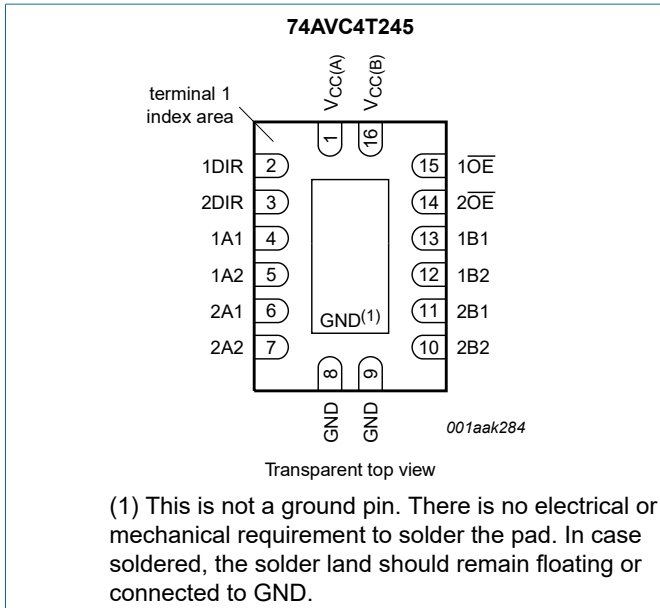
74AVC4T245

terminal 1 index area

$V_{CC(A)}$
$V_{CC(B)}$

1
16

1DIR 2
2DIR 3
1A1 4
1A2 5
2A1 6
2A2 7

15 $1\overline{OE}$
14 $2\overline{OE}$
13 1B1
12 1B2
11 2B1
10 2B2

GND$^{(1)}$

8
9

GND
GND

001aak284

Transparent top view

(1) This is not a ground pin. There is no electrical or mechanical requirement to solder the pad. In case soldered, the solder land should remain floating or connected to GND.